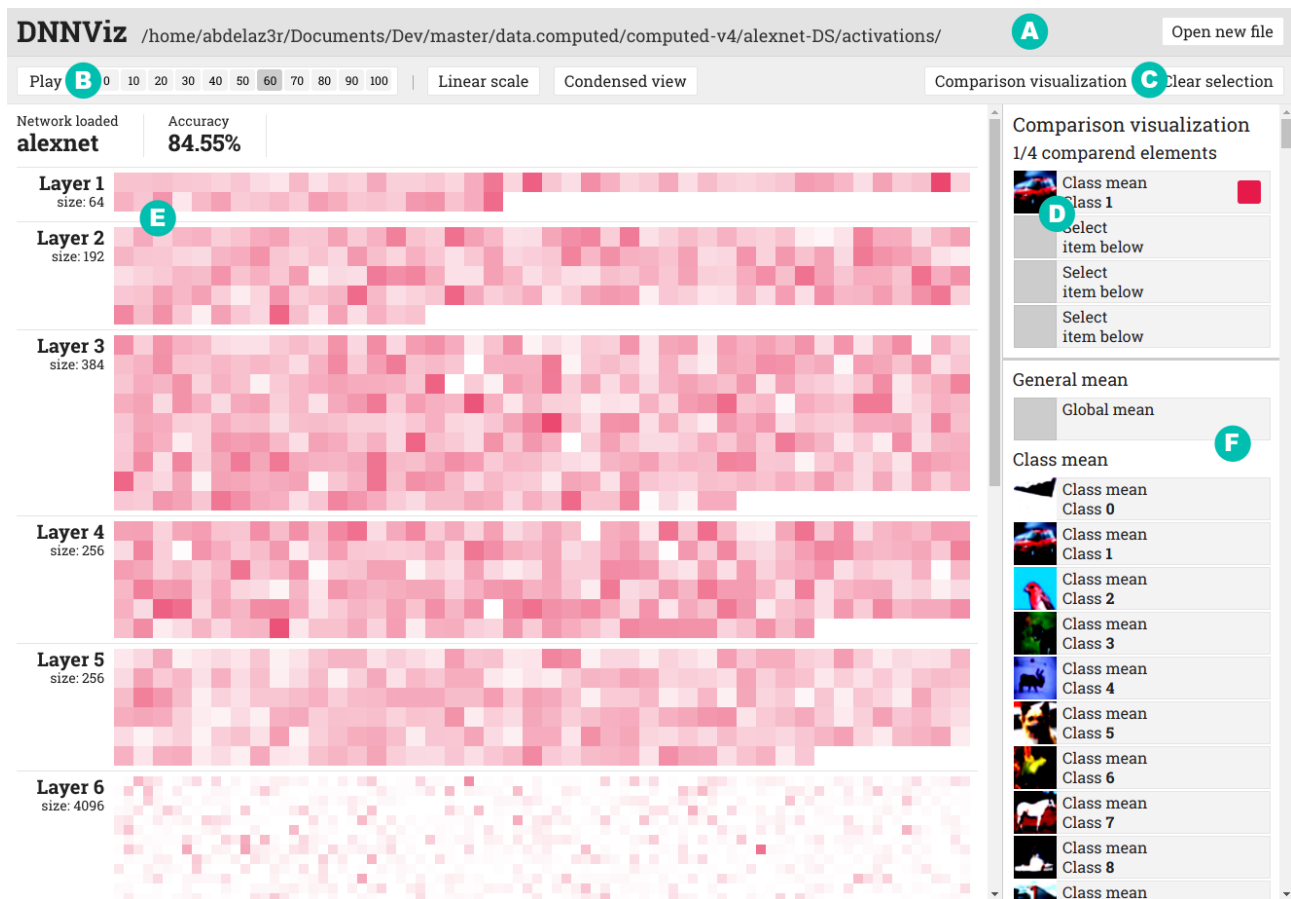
DNNViz /home/abdelaz3r/Documents/Dev/master/data.computed/computed-v4/alexnet-DS/activations/

A

Open new file

Play B 0 10 20 30 40 50 60 70 80 90 100 | Linear scale Condensed view

Comparison visualization C Clear selection

Network loaded
alexnet

Accuracy
84.55%

Layer 1
size: 64

E

Layer 2
size: 192

Layer 3
size: 384

Layer 4
size: 256

Layer 5
size: 256

Layer 6
size: 4096

Comparison visualization
1/4 comparend elements

Class mean
Class 1

D

Select
item below

Select
item below

Select
item below

General mean

Global mean

F

Class mean

Class mean
Class 0

Class mean
Class 1

Class mean
Class 2

Class mean
Class 3

Class mean
Class 4

Class mean
Class 5

Class mean
Class 6

Class mean
Class 7

Class mean
Class 8

Class mean